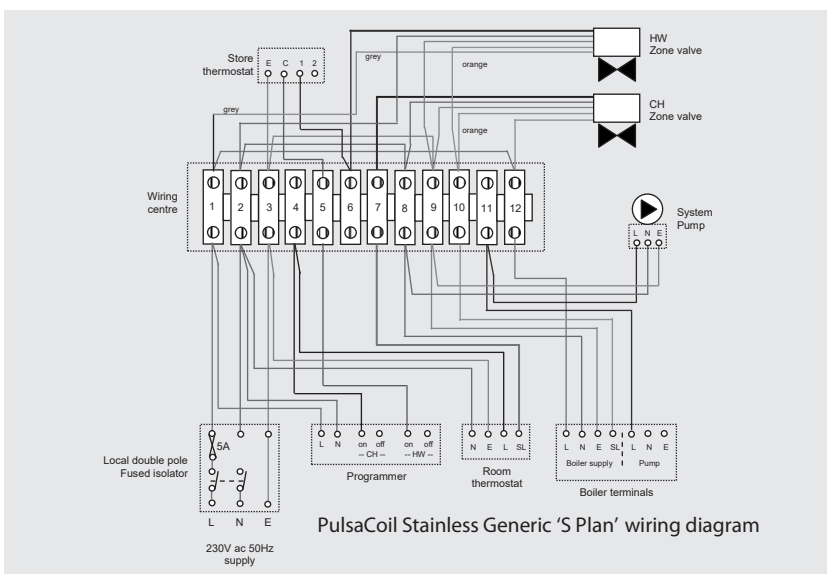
HW
Zone valve

Store thermostat
E C 1 2

grey

orange

CH
Zone valve

grey

orange

Wiring centre

1 2 3 4 5 6 7 8 9 10 11 12

System Pump
L N E

5A

Local double pole Fused isolator

L N E

230V ac 50Hz supply

L N on off on off
-- CH -- -- HW --
Programmer

N E L SL
Room thermostat

L N E SL L N E
Boiler supply Pump
Boiler terminals

PulsaCoil Stainless Generic 'S Plan' wiring diagram